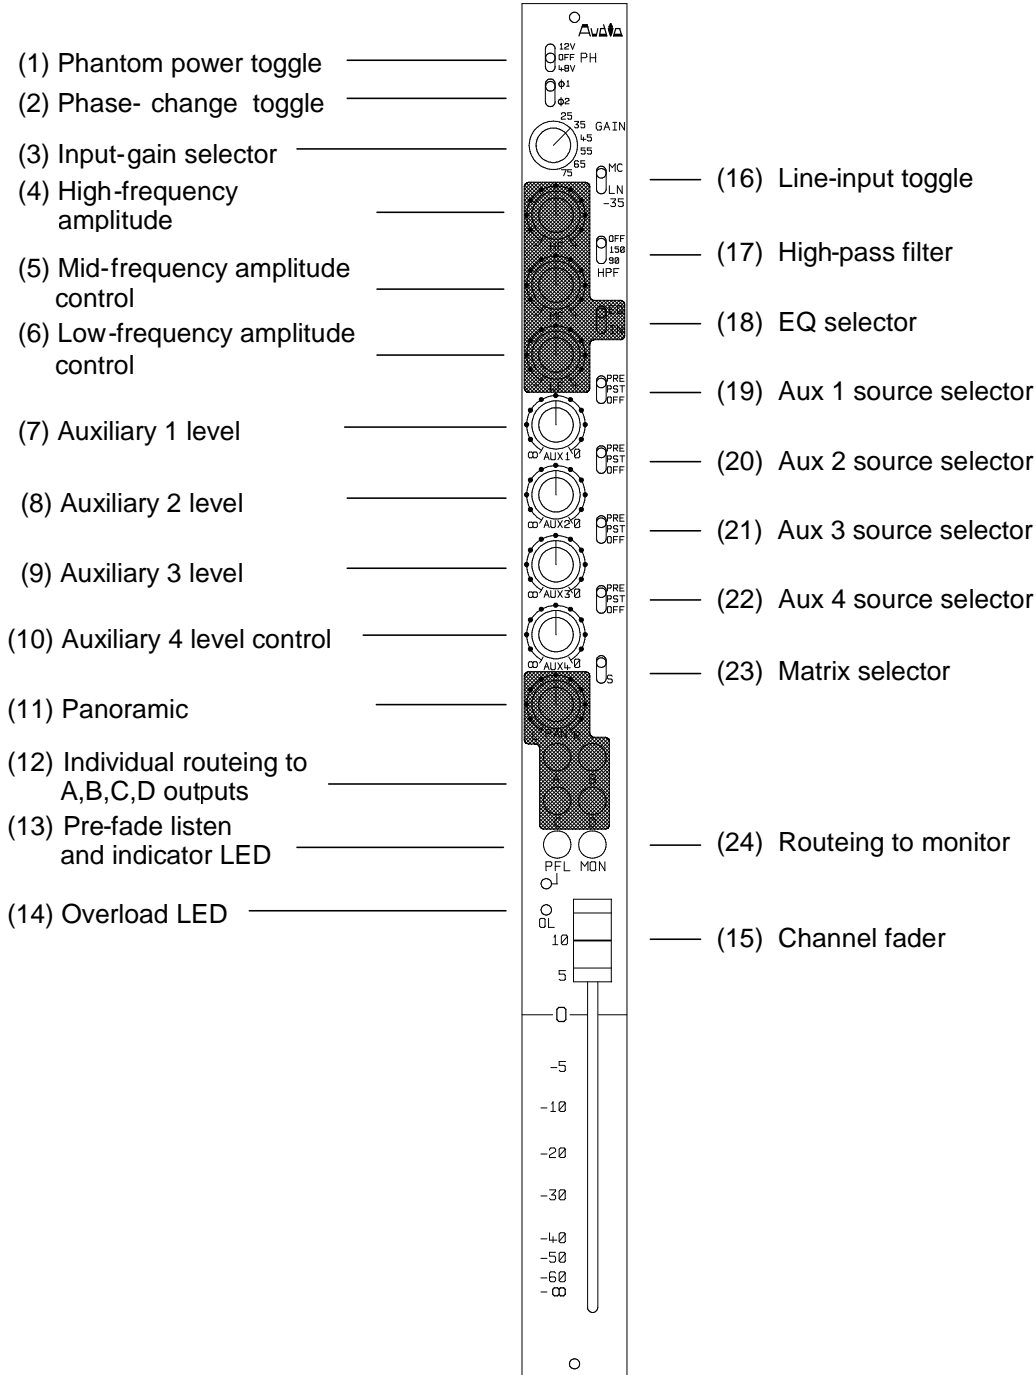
Audio

(1) Phantom power toggle
(2) Phase- change toggle
(3) Input-gain selector
(4) High-frequency amplitude
(5) Mid-frequency amplitude control
(6) Low-frequency amplitude control
(7) Auxiliary 1 level
(8) Auxiliary 2 level
(9) Auxiliary 3 level
(10) Auxiliary 4 level control
(11) Panoramic
(12) Individual routeing to A,B,C,D outputs
(13) Pre-fade listen and indicator LED
(14) Overload LED

(16) Line-input toggle
(17) High-pass filter
(18) EQ selector
(19) Aux 1 source selector
(20) Aux 2 source selector
(21) Aux 3 source selector
(22) Aux 4 source selector
(23) Matrix selector
(24) Routeing to monitor
(15) Channel fader

12V OFF 48V PH
ϕ1 ϕ2
25 35 45 55 65 75 GAIN
MC LN -35
OFF 150 90 HPF
PRE PST OFF
∞ AUX1 0
PRE PST OFF
∞ AUX2 0
PRE PST OFF
∞ AUX3 0
PRE PST OFF
∞ AUX4 0
S
PAN
A B
PFL MON
OL
10
5
0
-5
-10
-20
-30
-40
-50
-60
-∞